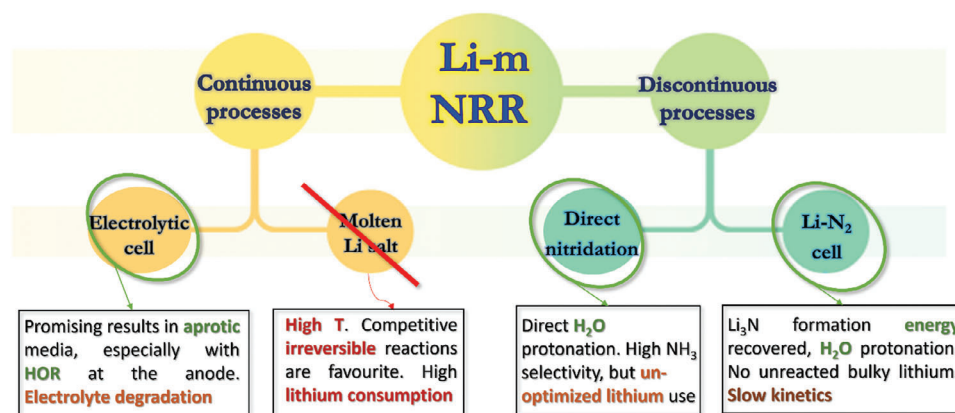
Li-m NRR

Continuous processes

Discontinuous processes

Electrolytic cell

Molten Li salt

Direct nitridation

Li-$N_2$ cell

Promising results in aprotic media, especially with HOR at the anode. Electrolyte degradation

High T. Competitive irreversible reactions are favourite. High lithium consumption

Direct $H_2O$ protonation. High $NH_3$ selectivity, but un-optimized lithium use

$Li_3N$ formation energy recovered, $H_2O$ protonation No unreacted bulky lithium Slow kinetics